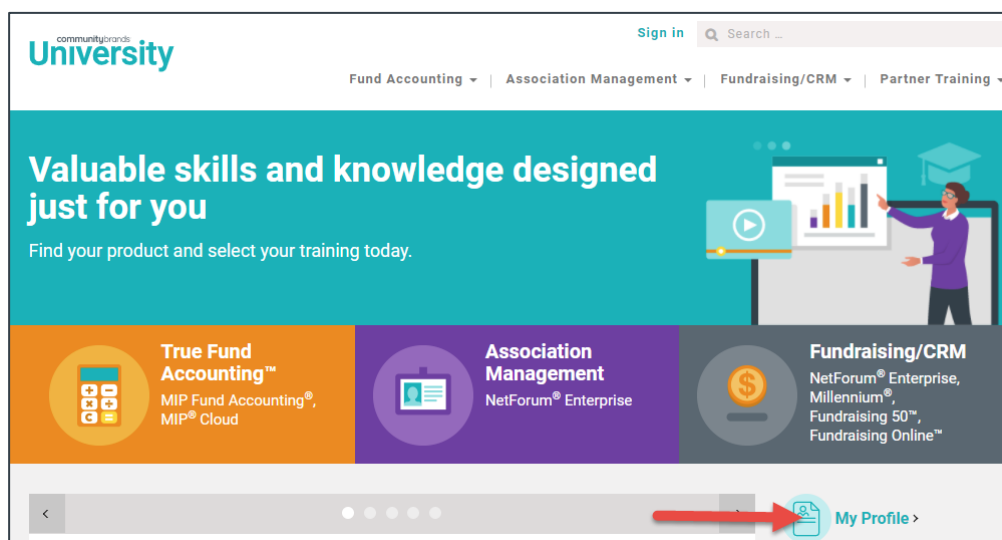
communitybrands
University

Sign in

Search ...

Fund Accounting | Association Management | Fundraising/CRM | Partner Training

Valuable skills and knowledge designed just for you

Find your product and select your training today.

True Fund Accounting™
MIP Fund Accounting®, MIP® Cloud

Association Management
NetForum® Enterprise

Fundraising/CRM
NetForum® Enterprise, Millennium®, Fundraising 50™, Fundraising Online™

My Profile >